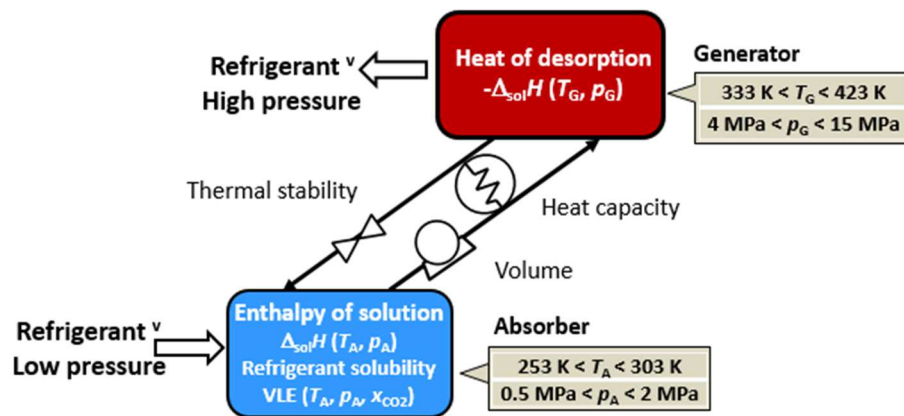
Refrigerant $^{v}$
High pressure

Heat of desorption
$-\Delta_{sol}H$ ($T_G$, $p_G$)

Generator

333 K < $T_G$ < 423 K
4 MPa < $p_G$ < 15 MPa

Thermal stability

Heat capacity

Volume

Refrigerant $^{v}$
Low pressure

Enthalpy of solution
$\Delta_{sol}H$ ($T_A$, $p_A$)
Refrigerant solubility
VLE ($T_A$, $p_A$, $x_{CO2}$)

Absorber

253 K < $T_A$ < 303 K
0.5 MPa < $p_A$ < 2 MPa